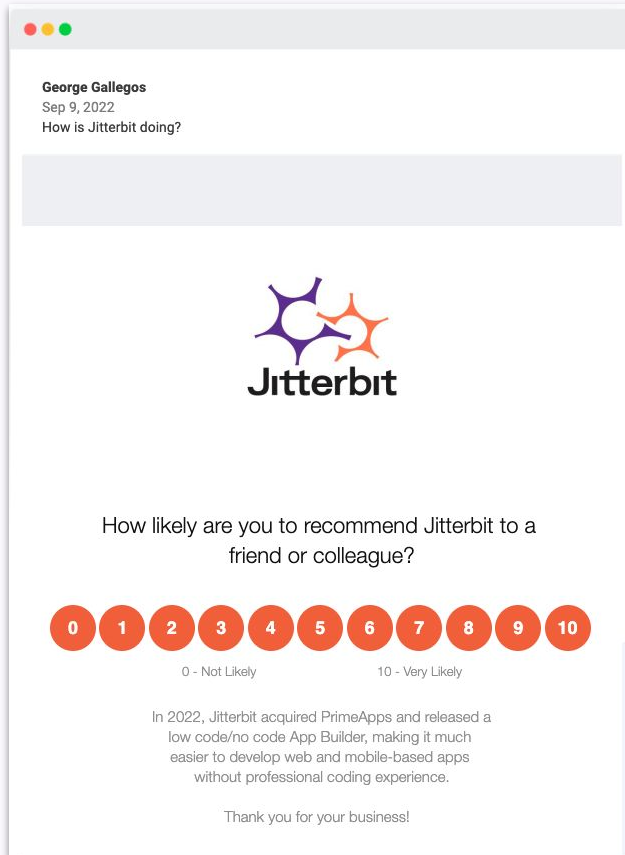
George Gallegos
Sep 9, 2022
How is Jitterbit doing?

Jitterbit

How likely are you to recommend Jitterbit to a friend or colleague?

| 0 | 1 | 2 | 3 | 4 | 5 | 6 | 7 | 8 | 9 | 10 |
|---|---|---|---|---|---|---|---|---|---|---|

0 - Not Likely 10 - Very Likely

In 2022, Jitterbit acquired PrimeApps and released a low code/no code App Builder, making it much easier to develop web and mobile-based apps without professional coding experience.

Thank you for your business!